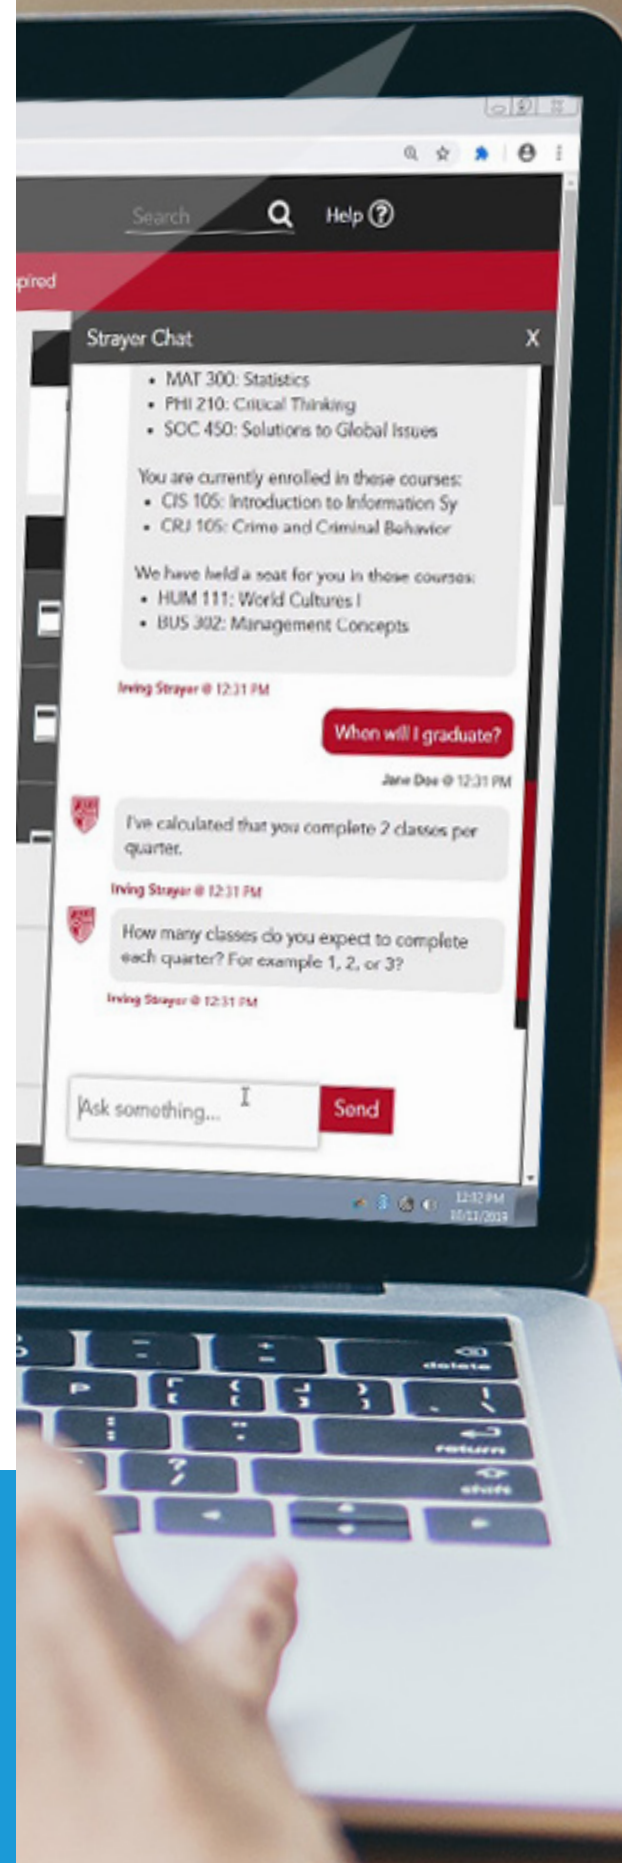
Search
Help ?
pired
Strayer Chat
X
• MAT 300: Statistics
• PHI 210: Critical Thinking
• SOC 450: Solutions to Global Issues

You are currently enrolled in these courses:
• CIS 105: Introduction to Information Sy
• CRJ 105: Crime and Criminal Behavior

We have held a seat for you in these courses:
• HUM 111: World Cultures I
• BUS 302: Management Concepts

Irving Strayer @ 12:31 PM

When will I graduate?

Jane Doe @ 12:31 PM

I've calculated that you complete 2 classes per quarter.

Irving Strayer @ 12:31 PM

How many classes do you expect to complete each quarter? For example 1, 2, or 3?

Irving Strayer @ 12:31 PM

Ask something...
Send

12:32 PM
10/11/2019

delete
return
shift
P
?
/